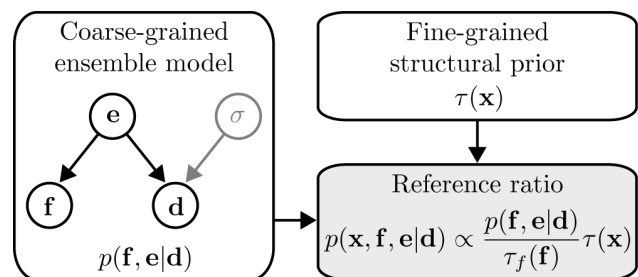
Coarse-grained ensemble model

$\mathbf{e}$

$\sigma$

$\mathbf{f}$

$\mathbf{d}$

$p(\mathbf{f}, \mathbf{e}|\mathbf{d})$

Fine-grained structural prior

$\tau(\mathbf{x})$

Reference ratio

$p(\mathbf{x}, \mathbf{f}, \mathbf{e}|\mathbf{d}) \propto \frac{p(\mathbf{f}, \mathbf{e}|\mathbf{d})}{\tau_f(\mathbf{f})}\tau(\mathbf{x})$